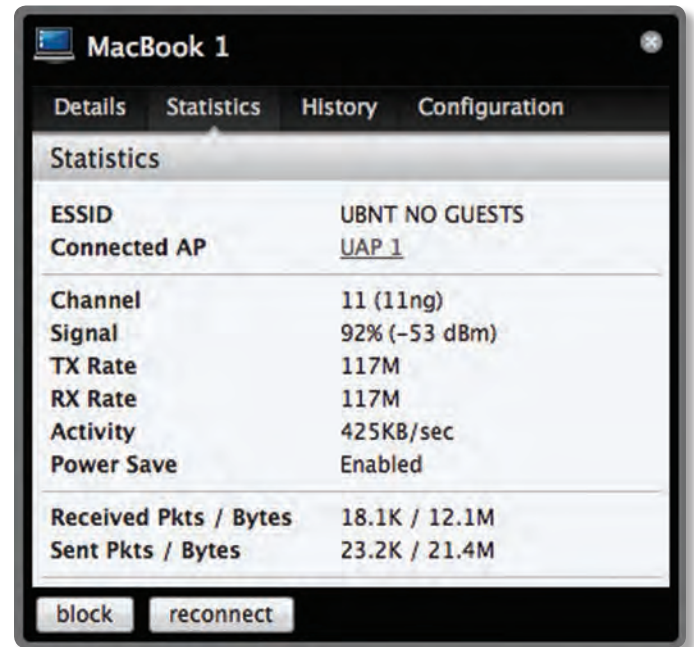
MacBook 1

Details Statistics History Configuration

Statistics

| | |
|---|---|
| ESSID | UBNT NO GUESTS |
| Connected AP | UAP 1 |
| Channel | 11 (11ng) |
| Signal | 92% (-53 dBm) |
| TX Rate | 117M |
| RX Rate | 117M |
| Activity | 425KB/sec |
| Power Save | Enabled |
| Received Pkts / Bytes | 18.1K / 12.1M |
| Sent Pkts / Bytes | 23.2K / 21.4M |

block reconnect